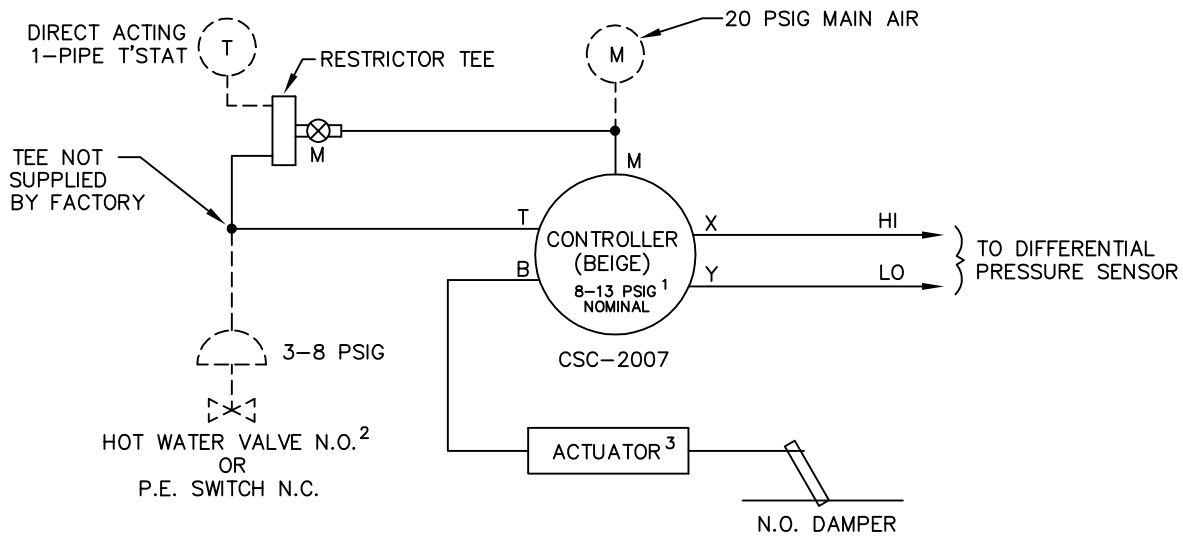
DIRECT ACTING 1-PIPE T'STAT

T

RESTRICTOR TEE

M

20 PSIG MAIN AIR

M

TEE NOT SUPPLIED BY FACTORY

M

T

CONTROLLER (BEIGE)

8-13 PSIG $^1$ NOMINAL

X

HI

Y

LO

B

TO DIFFERENTIAL PRESSURE SENSOR

CSC-2007

3-8 PSIG

HOT WATER VALVE N.O.$^2$ OR P.E. SWITCH N.C.

ACTUATOR$^3$

N.O. DAMPER